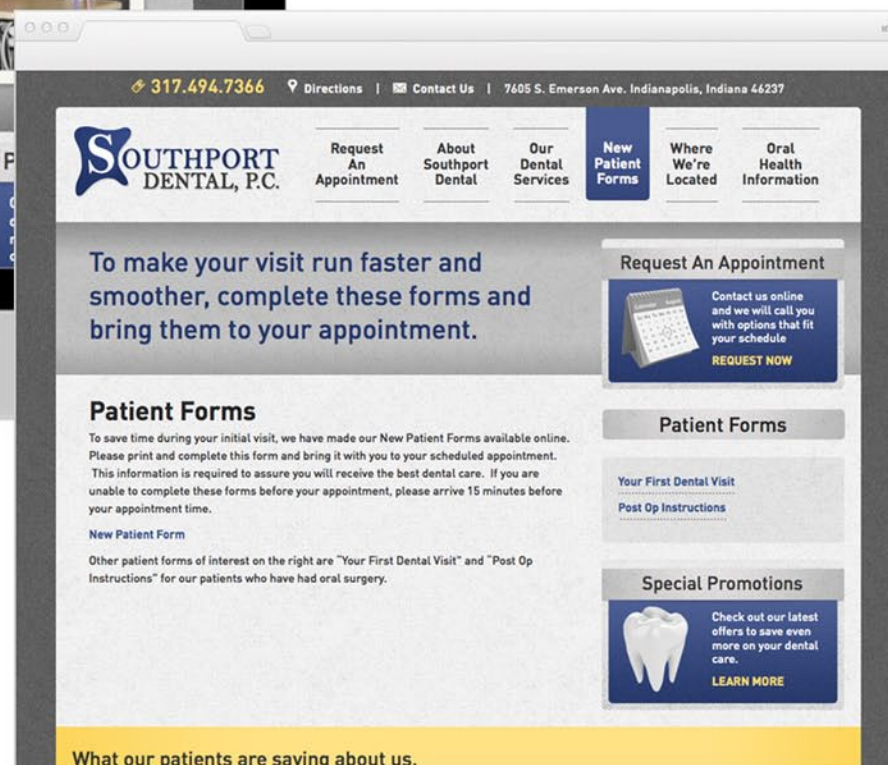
317.494.7366 Directions | Contact Us | 7605 S. Emerson Ave. Indianapolis, Indiana 46237

SOUTHPORT DENTAL, P.C.

Request An Appointment
About Southport Dental
Our Dental Services
New Patient Forms
Where We're Located
Oral Health Information

To make your visit run faster and smoother, complete these forms and bring them to your appointment.

Request An Appointment

Contact us online and we will call you with options that fit your schedule

REQUEST NOW

Patient Forms

To save time during your initial visit, we have made our New Patient Forms available online. Please print and complete this form and bring it with you to your scheduled appointment. This information is required to assure you will receive the best dental care. If you are unable to complete these forms before your appointment, please arrive 15 minutes before your appointment time.

New Patient Form

Other patient forms of interest on the right are "Your First Dental Visit" and "Post Op Instructions" for our patients who have had oral surgery.

Patient Forms

Your First Dental Visit

Post Op Instructions

Special Promotions

Check out our latest offers to save even more on your dental care.

LEARN MORE

What our patients are saying about us.